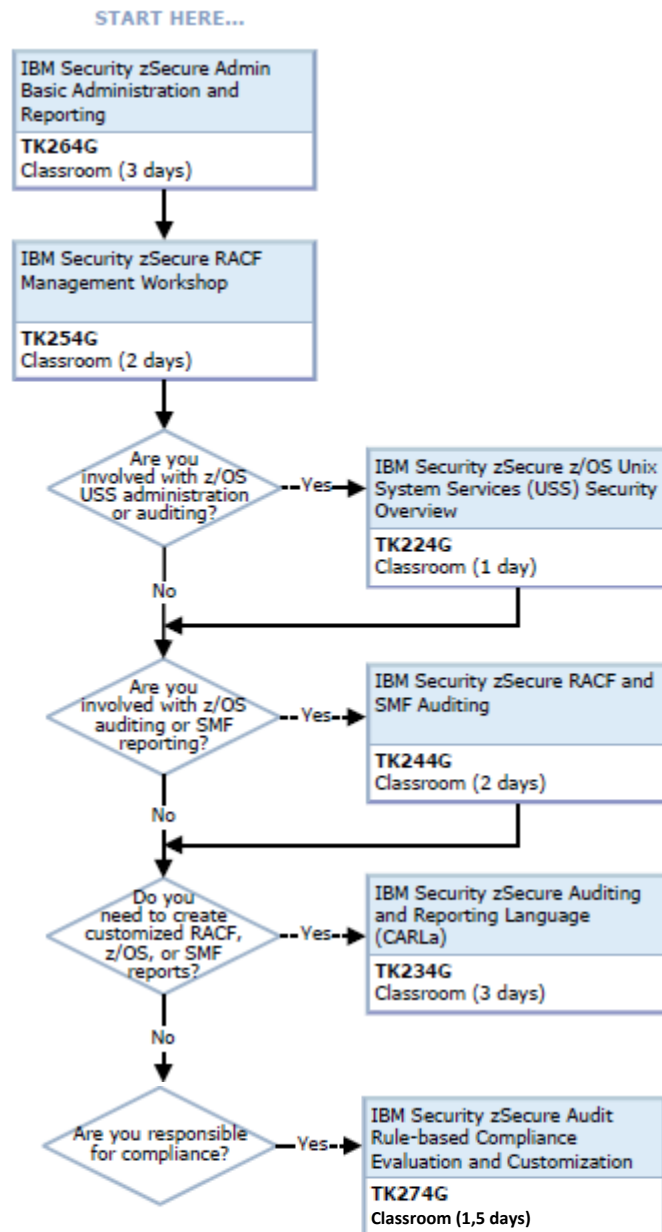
START HERE...

IBM Security zSecure Admin Basic Administration and Reporting

**TK264G**
Classroom (3 days)

IBM Security zSecure RACF Management Workshop

**TK254G**
Classroom (2 days)

Are you involved with z/OS USS administration or auditing?

Yes

IBM Security zSecure z/OS Unix System Services (USS) Security Overview

**TK224G**
Classroom (1 day)

No

Are you involved with z/OS auditing or SMF reporting?

Yes

IBM Security zSecure RACF and SMF Auditing

**TK244G**
Classroom (2 days)

No

Do you need to create customized RACF, z/OS, or SMF reports?

Yes

IBM Security zSecure Auditing and Reporting Language (CARLa)

**TK234G**
Classroom (3 days)

No

Are you responsible for compliance?

Yes

IBM Security zSecure Audit Rule-based Compliance Evaluation and Customization

**TK274G**
**Classroom (1,5 days)**